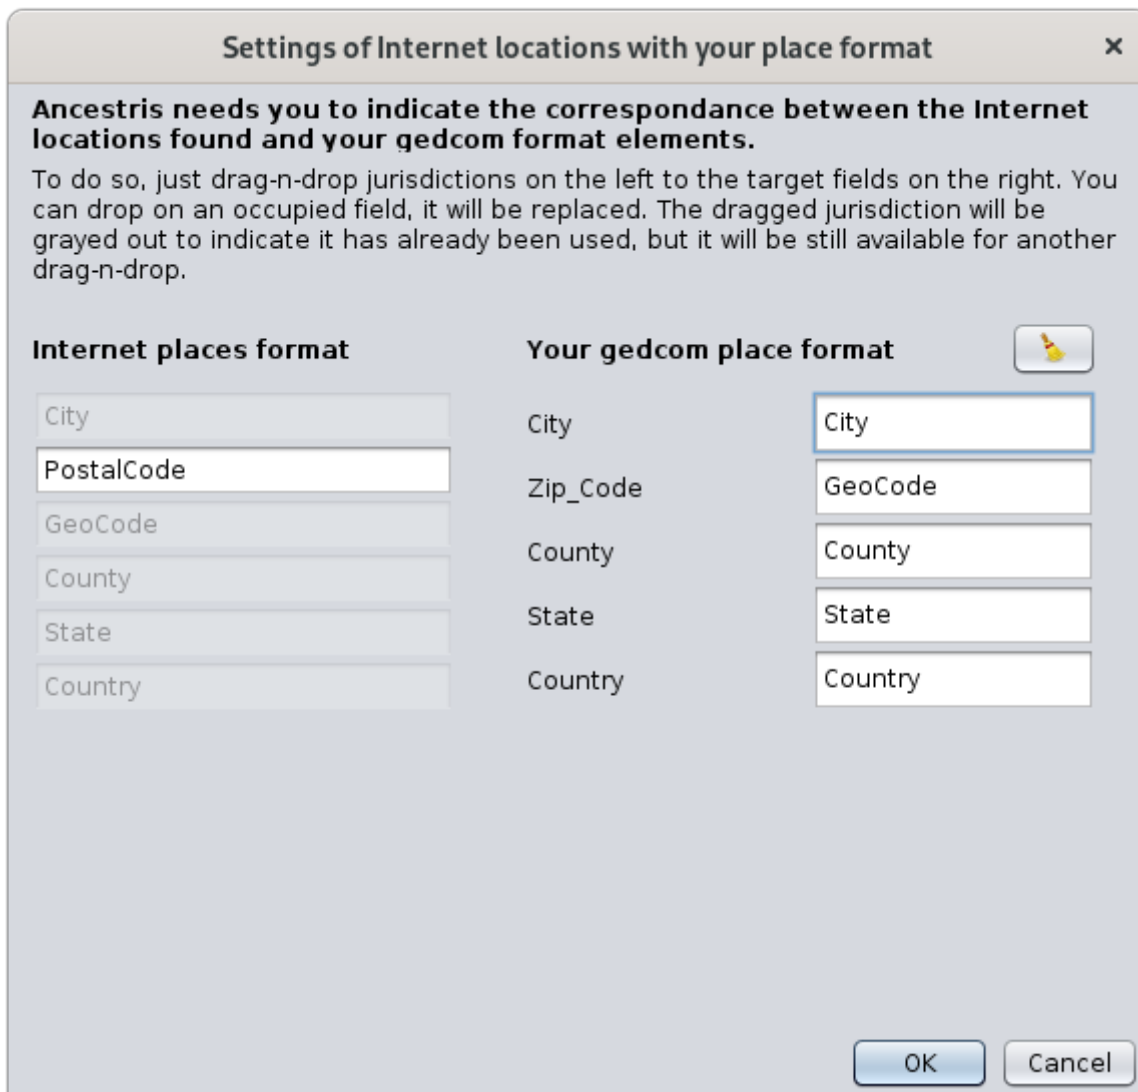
Settings of Internet locations with your place format ×

Ancestris needs you to indicate the correspondance between the Internet locations found and your gedcom format elements.

To do so, just drag-n-drop jurisdictions on the left to the target fields on the right. You can drop on an occupied field, it will be replaced. The dragged jurisdiction will be grayed out to indicate it has already been used, but it will be still available for another drag-n-drop.

Internet places format

City
PostalCode
GeoCode
County
State
Country

Your gedcom place format

City City
Zip_Code GeoCode
County County
State State
Country Country

OK Cancel